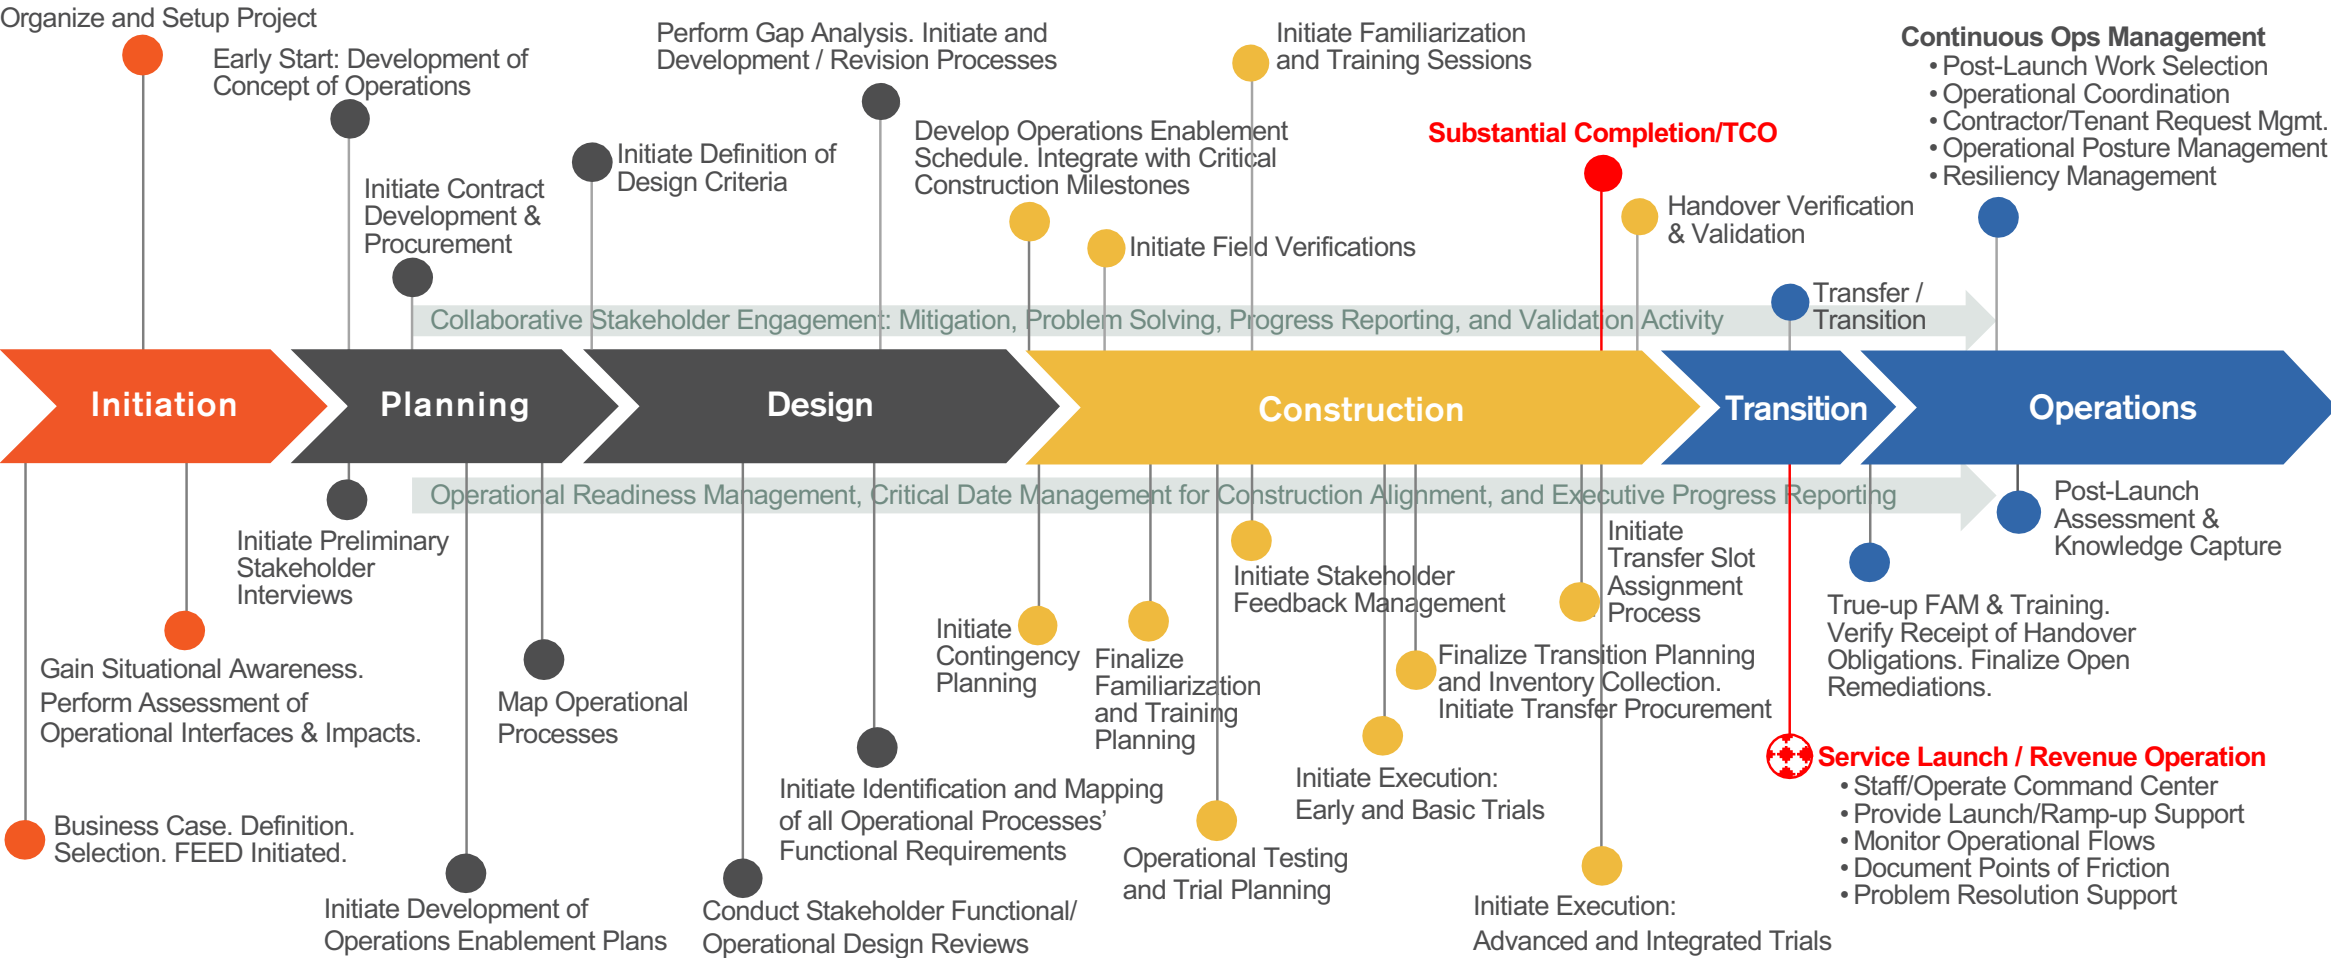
Organize and Setup Project

Early Start: Development of Concept of Operations

Initiate Contract Development & Procurement

Initiate Definition of Design Criteria

Perform Gap Analysis. Initiate and Development / Revision Processes

Develop Operations Enablement Schedule. Integrate with Critical Construction Milestones

Initiate Field Verifications

Initiate Familiarization and Training Sessions

Substantial Completion/TCO

Handover Verification & Validation

Transfer / Transition

Continuous Ops Management
• Post-Launch Work Selection
• Operational Coordination
• Contractor/Tenant Request Mgmt.
• Operational Posture Management
• Resiliency Management

Collaborative Stakeholder Engagement: Mitigation, Problem Solving, Progress Reporting, and Validation Activity

Initiation

Planning

Design

Construction

Transition

Operations

Operational Readiness Management, Critical Date Management for Construction Alignment, and Executive Progress Reporting

Initiate Preliminary Stakeholder Interviews

Gain Situational Awareness. Perform Assessment of Operational Interfaces & Impacts.

Business Case. Definition. Selection. FEED Initiated.

Initiate Development of Operations Enablement Plans

Map Operational Processes

Initiate Identification and Mapping of all Operational Processes' Functional Requirements

Conduct Stakeholder Functional/ Operational Design Reviews

Initiate Contingency Planning

Finalize Familiarization and Training Planning

Operational Testing and Trial Planning

Initiate Stakeholder Feedback Management

Initiate Execution: Early and Basic Trials

Finalize Transition Planning and Inventory Collection. Initiate Transfer Procurement

Initiate Transfer Slot Assignment Process

Initiate Execution: Advanced and Integrated Trials

True-up FAM & Training. Verify Receipt of Handover Obligations. Finalize Open Remediations.

Post-Launch Assessment & Knowledge Capture

Service Launch / Revenue Operation
• Staff/Operate Command Center
• Provide Launch/Ramp-up Support
• Monitor Operational Flows
• Document Points of Friction
• Problem Resolution Support